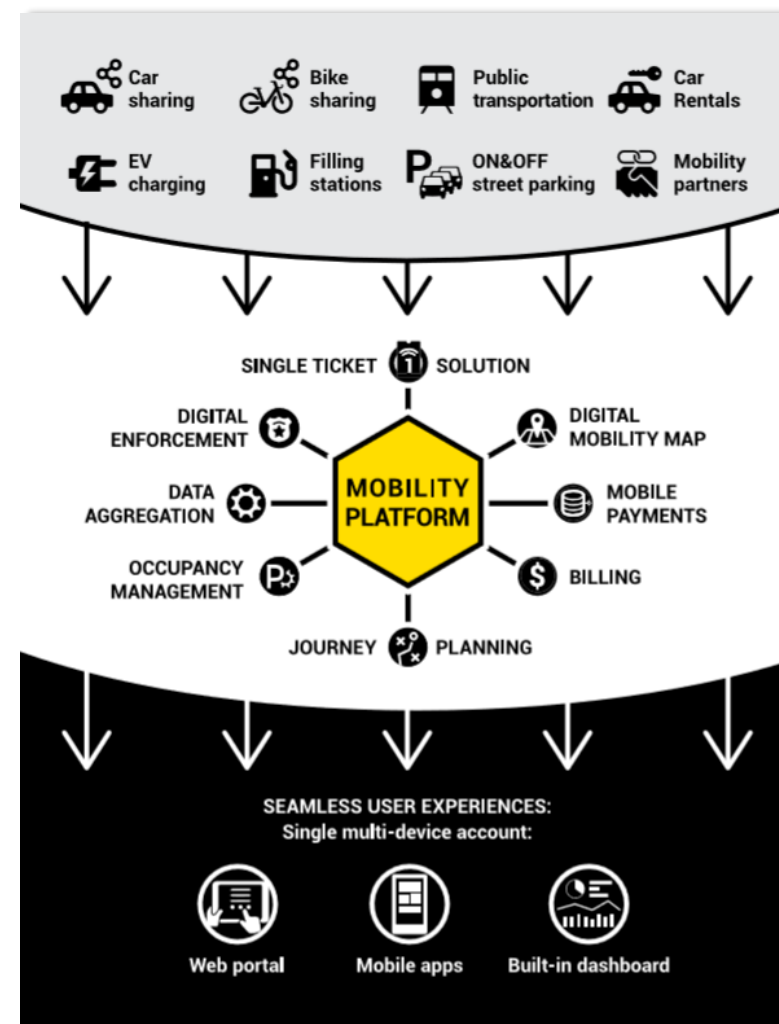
Car sharing
Bike sharing
Public transportation
Car Rentals
EV charging
Filling stations
ON&OFF street parking
Mobility partners

SINGLE TICKET SOLUTION
DIGITAL ENFORCEMENT
DIGITAL MOBILITY MAP
DATA AGGREGATION
MOBILITY PLATFORM
MOBILE PAYMENTS
OCCUPANCY MANAGEMENT
BILLING
JOURNEY PLANNING

SEAMLESS USER EXPERIENCES:
Single multi-device account:

Web portal
Mobile apps
Built-in dashboard